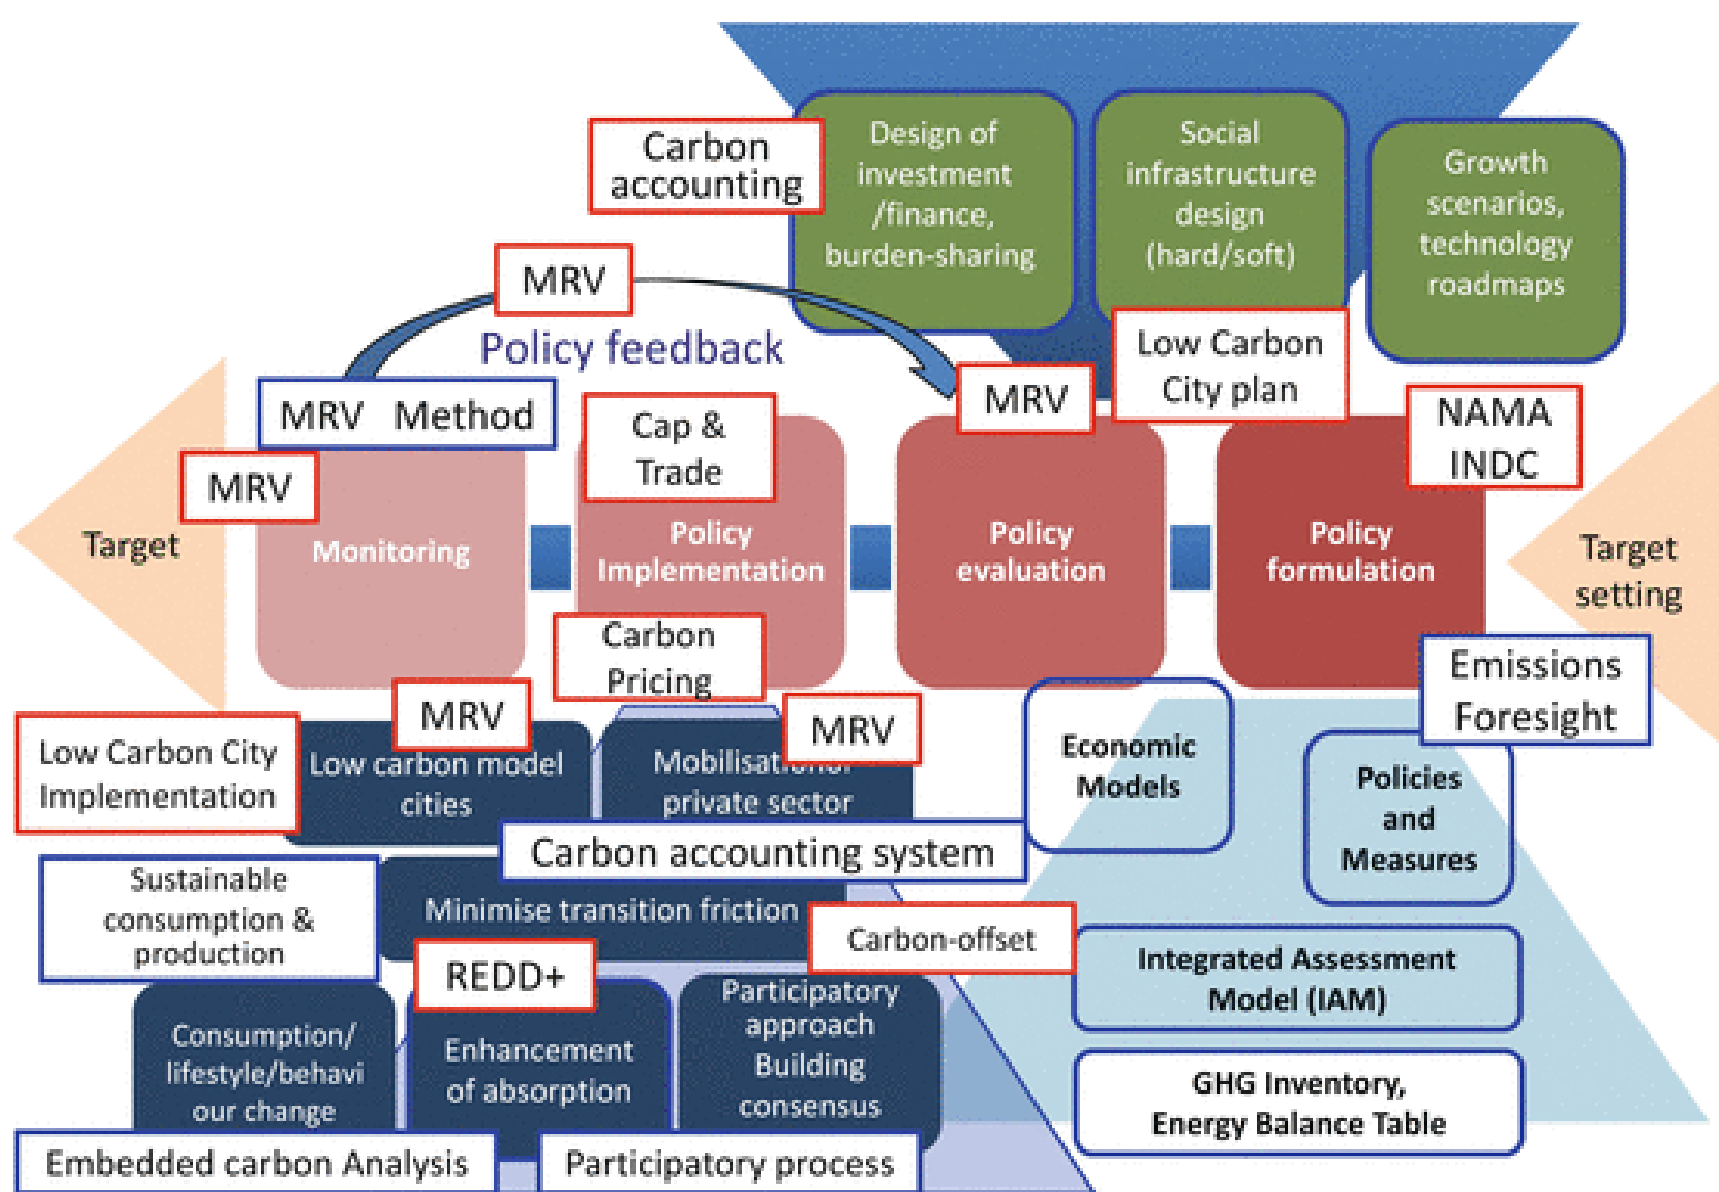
Carbon accounting

Design of investment /finance, burden-sharing

Social infrastructure design (hard/soft)

Growth scenarios, technology roadmaps

MRV

Policy feedback

Low Carbon City plan

MRV Method

MRV

Cap & Trade

NAMA INDC

MRV

Target

Monitoring

Policy Implementation

Policy evaluation

Policy formulation

Target setting

Carbon Pricing

Emissions Foresight

MRV

MRV

Low Carbon City Implementation

Low carbon model cities

Mobilisat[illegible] private sector

Economic Models

Policies and Measures

Carbon accounting system

Sustainable consumption & production

Minimise transition friction

Carbon-offset

REDD+

Integrated Assessment Model (IAM)

Consumption/ lifestyle/behavi our change

Enhancement of absorption

Participatory approach Building consensus

GHG Inventory, Energy Balance Table

Embedded carbon Analysis

Participatory process